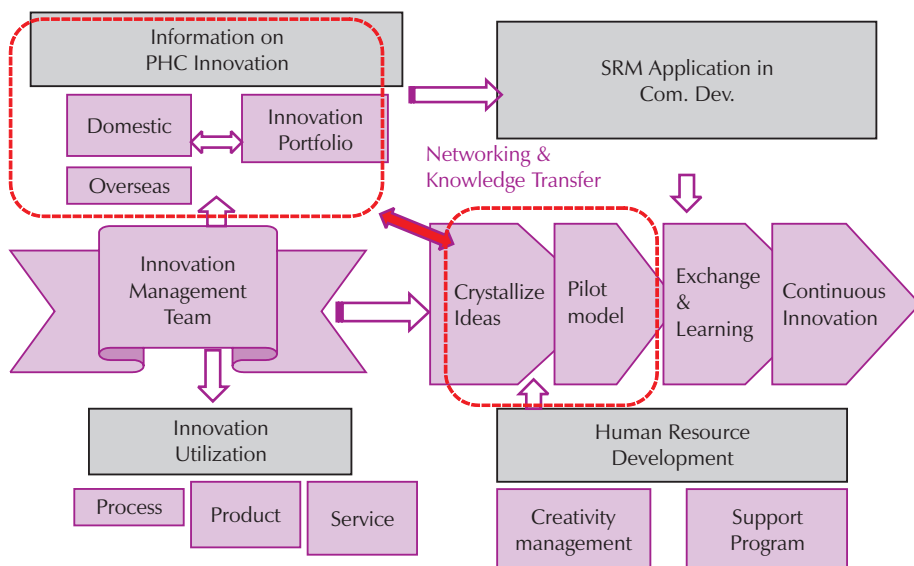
Information on PHC Innovation

Domestic

Innovation Portfolio

Overseas

SRM Application in Com. Dev.

Networking & Knowledge Transfer

Innovation Management Team

Crystallize Ideas

Pilot model

Exchange & Learning

Continuous Innovation

Innovation Utilization

Process

Product

Service

Human Resource Development

Creativity management

Support Program